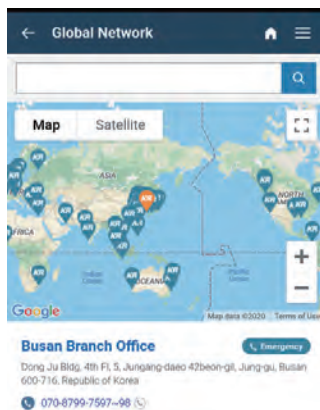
← Global Network

Map Satellite

ASIA

NORTH AMER

RICA

Indian Ocean

OCEANIA

Pacific Ocean

KR

Google

Map data ©2020 Terms of Use

Busan Branch Office

Emergency

Dong Ju Bldg, 4th Fl, 5, Jungang-daeo 42beon-gil, Jung-gu, Busan 600-716, Republic of Korea

070-8799-7597~98